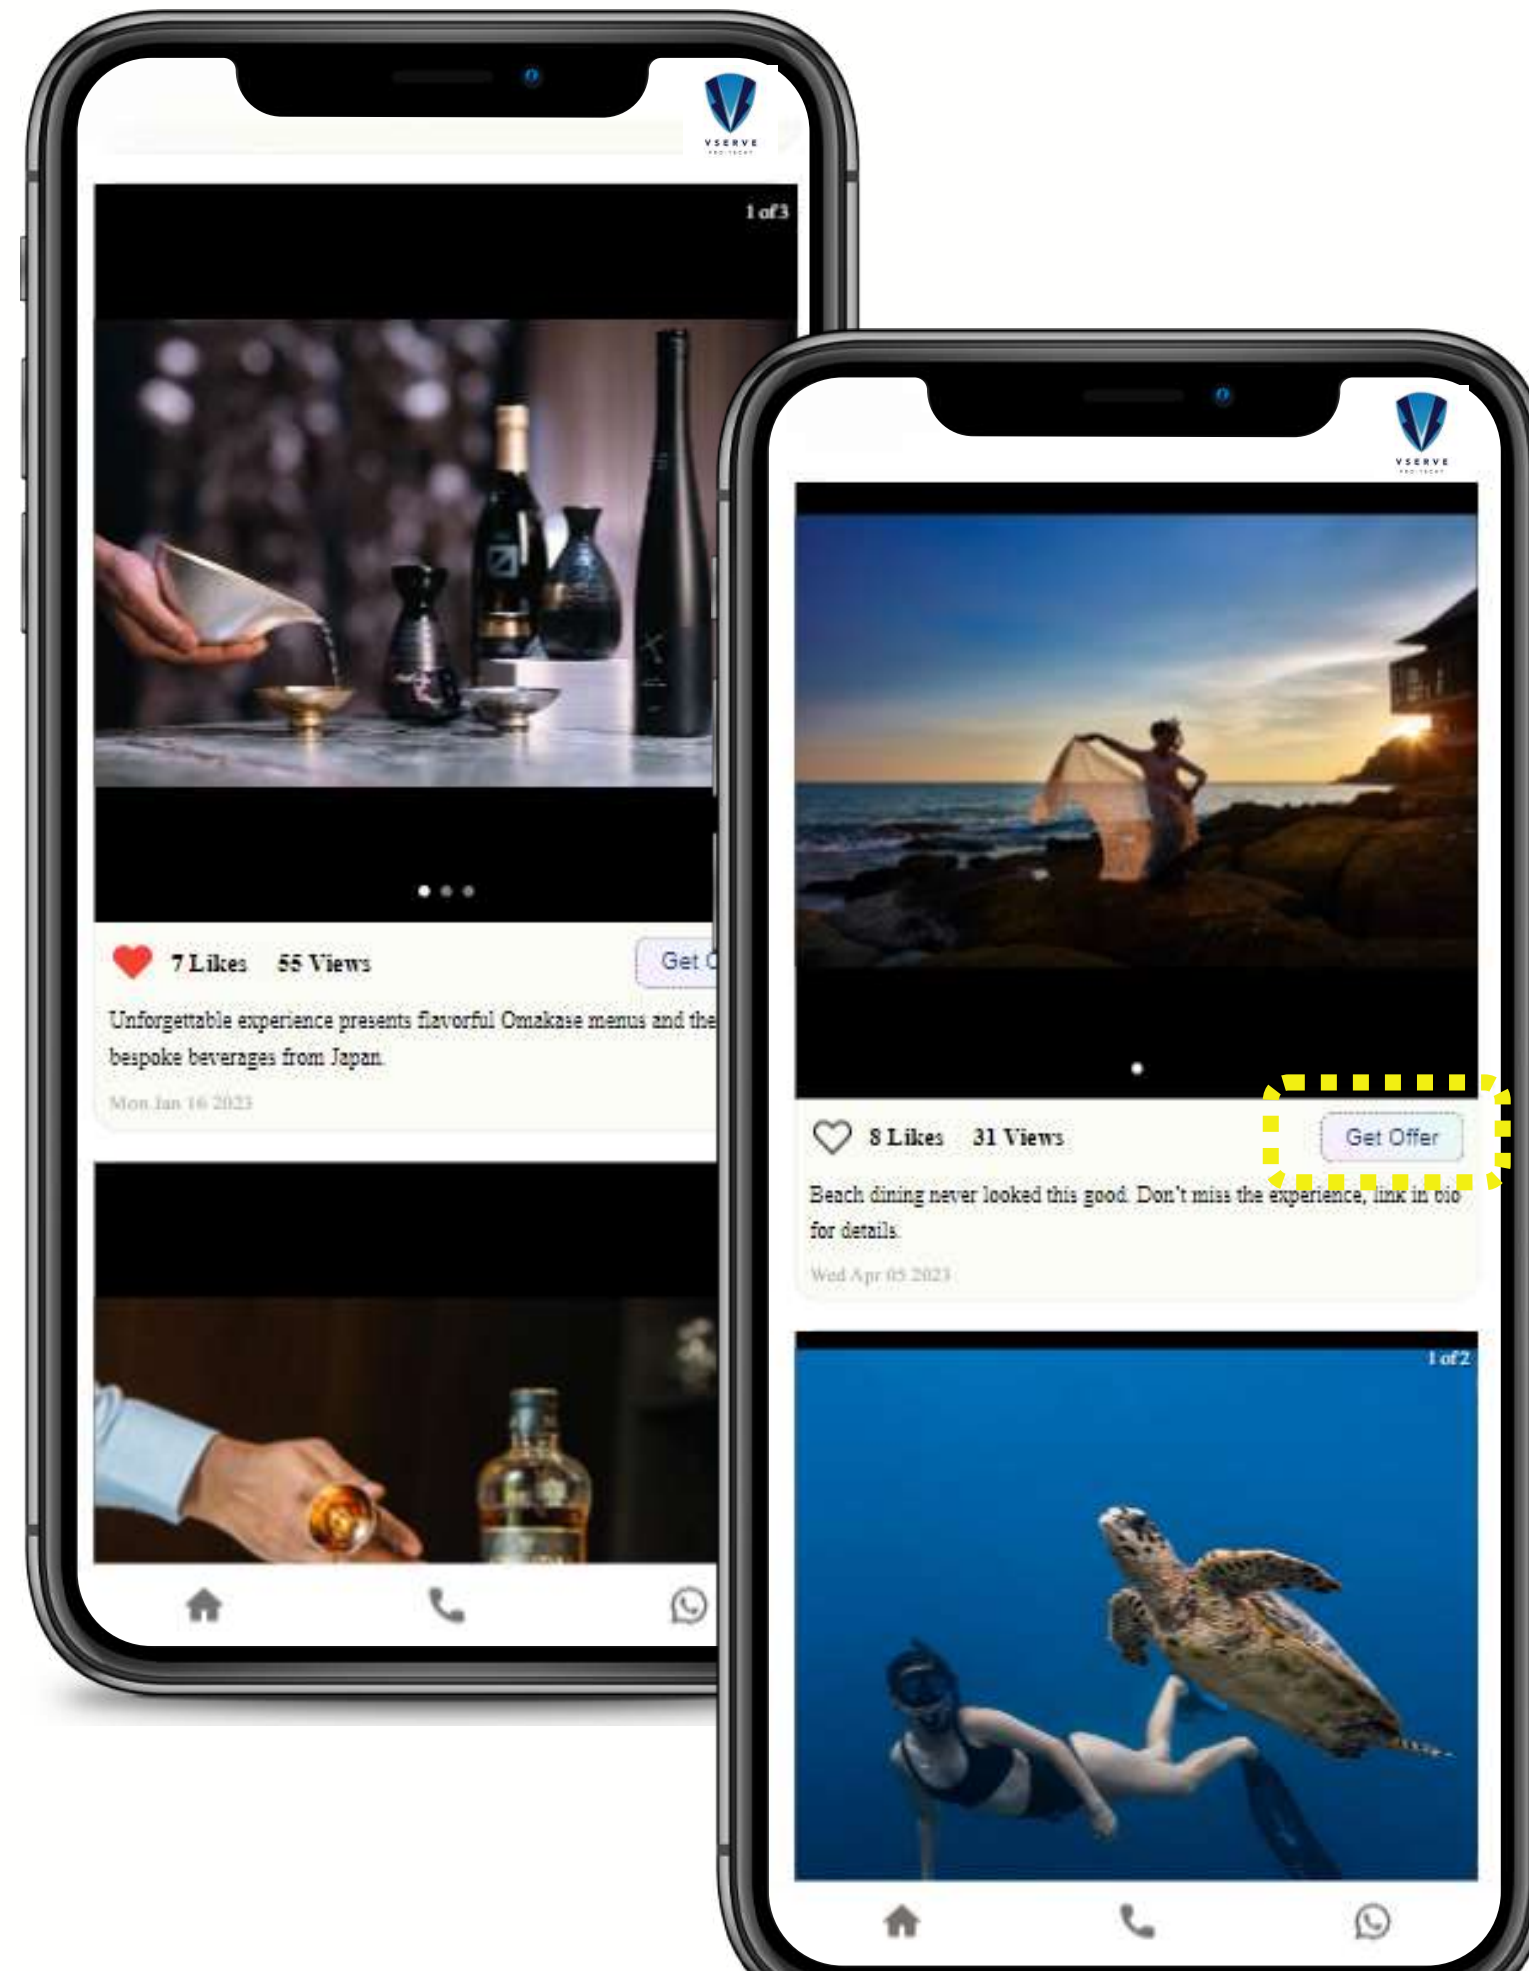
VSERVE

1 of 3

7 Likes 55 Views

Get O

Unforgettable experience presents flavorful Omakase menus and the bespoke beverages from Japan.

Mon Jan 16 2023

VSERVE

8 Likes 31 Views

Get Offer

Beach dining never looked this good. Don't miss the experience, link in bio for details.

Wed Apr 05 2023

1 of 2